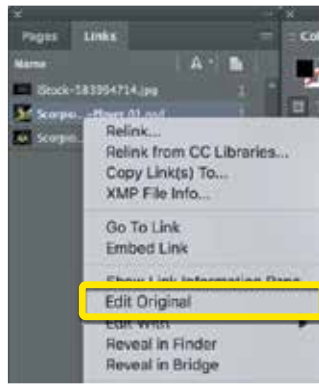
Pages Links
Name
iStock-583994714.jpg 1
Scorpo...-Plane 01.psd 1
Scorpo...
Relink...
Relink from CC Libraries...
Copy Link(s) To...
XMP File Info...
Go To Link
Embed Link
Show Link Information Pane
Edit Original
Edit With
Reveal in Finder
Reveal in Bridge